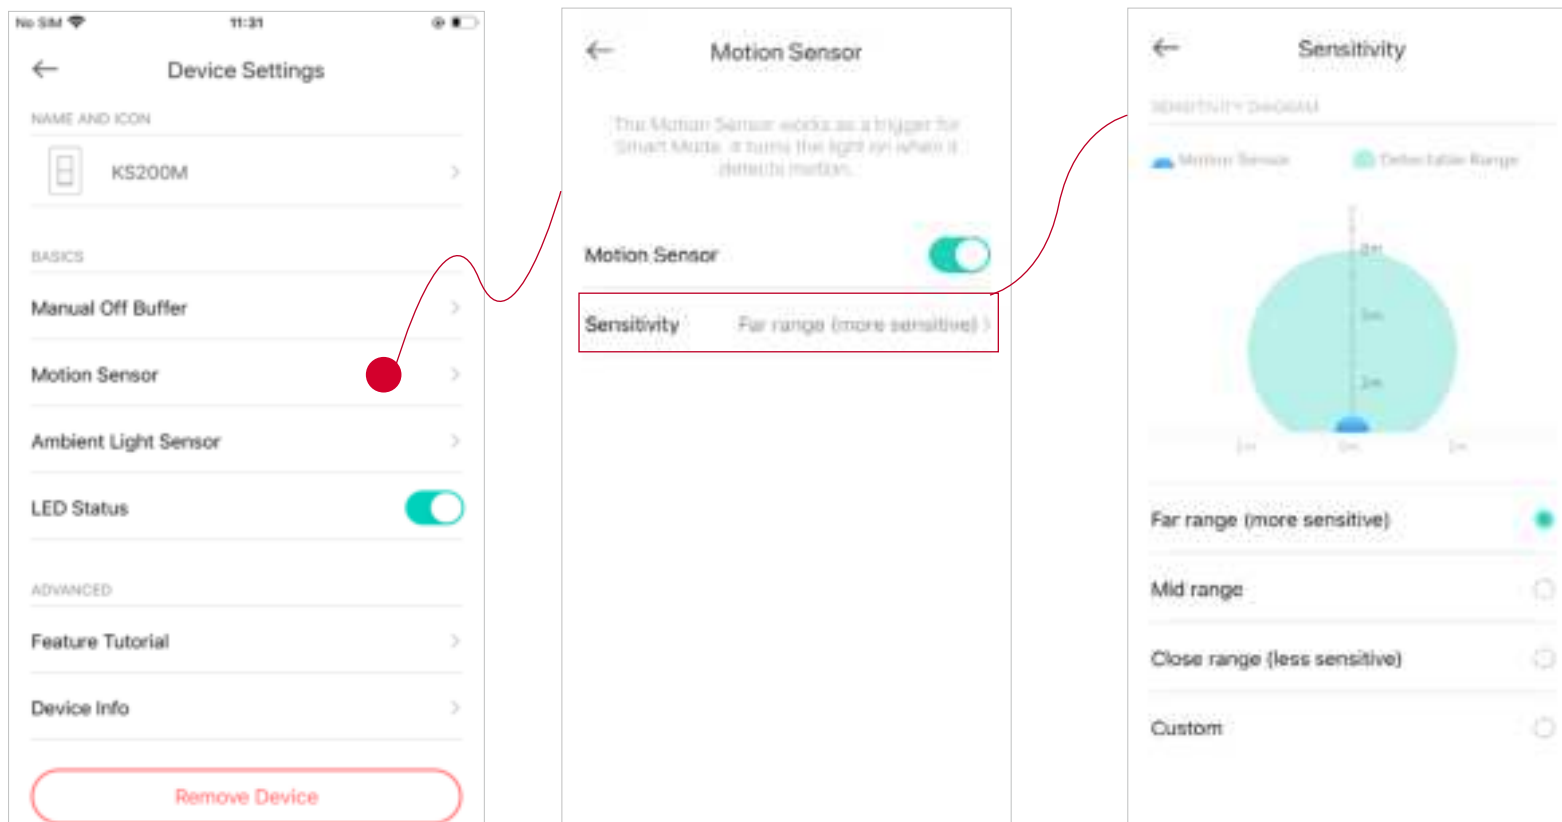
No SIM 11:31

Device Settings

NAME AND ICON

KS200M

BASICS

Manual Off Buffer

Motion Sensor

Ambient Light Sensor

LED Status

ADVANCED

Feature Tutorial

Device Info

Remove Device

Motion Sensor

The Motion Sensor works as a trigger for Smart Mode. It turns the light on when it detects motion.

Motion Sensor

Sensitivity Far range (more sensitive)

Sensitivity

SENSITIVITY DIAGRAM

Motion Sensor Detectable Range

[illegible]

Far range (more sensitive)

Mid range

Close range (less sensitive)

Custom